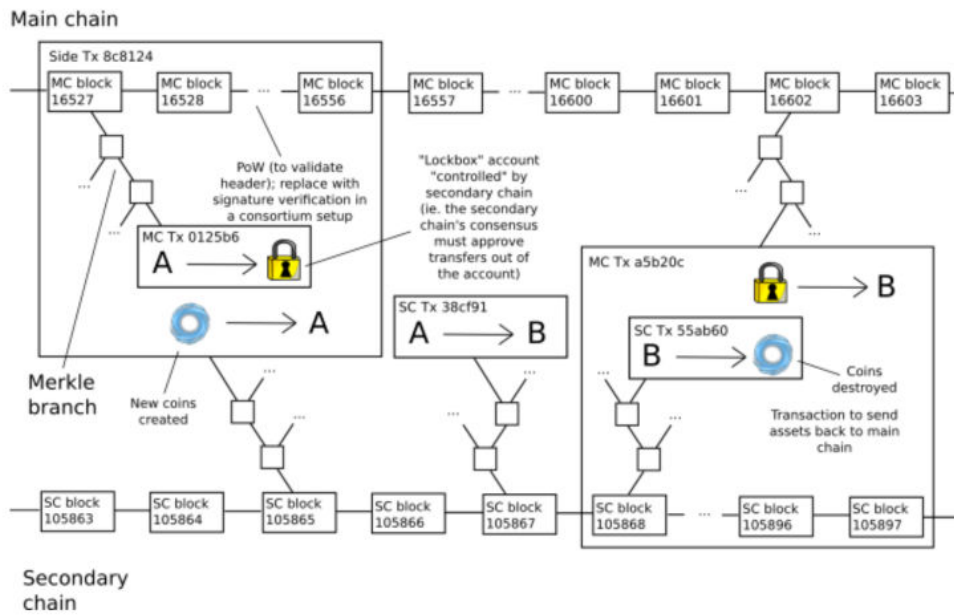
Main chain

Side Tx 8c8124

MC block 16527

MC block 16528

...

MC block 16556

MC block 16557

...

MC block 16600

MC block 16601

MC block 16602

MC block 16603

...

PoW (to validate header); replace with signature verification in a consortium setup

"Lockbox" account "controlled" by secondary chain (ie. the secondary chain's consensus must approve transfers out of the account)

...

MC Tx 0125b6

A → 

→ A

MC Tx a5b20c

→ B

SC Tx 38cf91

A → B

SC Tx 55ab60

B →

Coins destroyed

Merkle branch

New coins created

...

...

...

...

...

Transaction to send assets back to main chain

SC block 105863

SC block 105864

SC block 105865

SC block 105866

SC block 105867

SC block 105868

...

SC block 105896

SC block 105897

Secondary chain